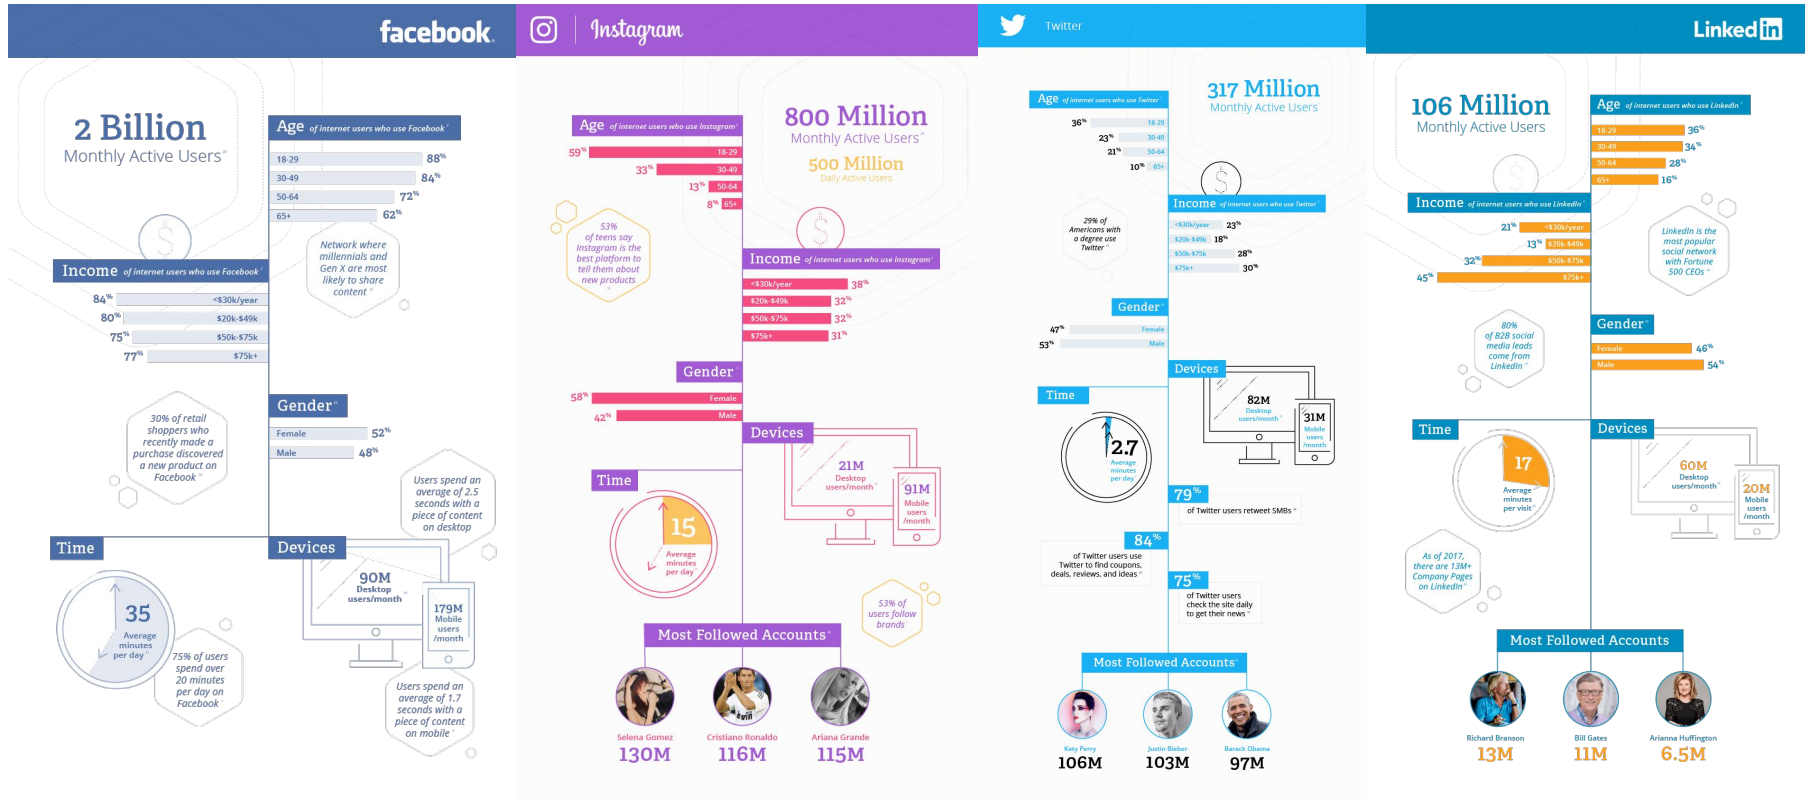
facebook

2 Billion
Monthly Active Users

Age of internet users who use Facebook
18-29 88%
30-49 84%
50-64 72%
65+ 62%

Network where millennials and Gen X are most likely to share content

Income of internet users who use Facebook
84% <$30k/year
80% $20k-$49k
75% $50k-$75k
77% $75k+

Gender
Female 52%
Male 48%

30% of retail shoppers who recently made a purchase discovered a new product on Facebook

Users spend an average of 2.5 seconds with a piece of content on desktop

Time
35 Average minutes per day

75% of users spend over 20 minutes per day on Facebook

Devices
90M Desktop users/month
179M Mobile users /month

Users spend an average of 1.7 seconds with a piece of content on mobile

Instagram

Age of internet users who use Instagram
59% 18-29
33% 30-49
13% 50-64
8% 65+

800 Million
Monthly Active Users
500 Million
Daily Active Users

53% of teens say Instagram is the best platform to tell them about new products

Income of internet users who use Instagram
<$30k/year 38%
$20k-$49k 32%
$50k-$75k 32%
$75k+ 31%

Gender
58% Female
42% Male

Devices
21M Desktop users/month
91M Mobile users /month

Time
15 Average minutes per day

53% of users follow brands

Most Followed Accounts
Selena Gomez 130M
Cristiano Ronaldo 116M
Ariana Grande 115M

Twitter

Age of internet users who use Twitter
36% 18-29
23% 30-49
21% 50-64
10% 65+

317 Million
Monthly Active Users

29% of Americans with a degree use Twitter

Income of internet users who use Twitter
<$30k/year 23%
$20k-$49k 18%
$50k-$75k 28%
$75k+ 30%

Gender
47% Female
53% Male

Devices
82M Desktop users/month
31M Mobile users /month

Time
2.7 Average minutes per day

79% of Twitter users retweet SMBs

84% of Twitter users use Twitter to find coupons, deals, reviews, and ideas

75% of Twitter users check the site daily to get their news

Most Followed Accounts
Katy Perry 106M
Justin Bieber 103M
Barack Obama 97M

LinkedIn

106 Million
Monthly Active Users

Age of internet users who use LinkedIn
18-29 36%
30-49 34%
50-64 28%
65+ 16%

Income of internet users who use LinkedIn
21% <$30k/year
13% $20k-$49k
32% $50k-$75k
45% $75k+

LinkedIn is the most popular social network with Fortune 500 CEOs

80% of B2B social media leads come from LinkedIn

Gender
Female 46%
Male 54%

Time
17 Average minutes per visit

Devices
60M Desktop users/month
20M Mobile users /month

As of 2017, there are 13M+ Company Pages on LinkedIn

Most Followed Accounts
Richard Branson 13M
Bill Gates 11M
Arianna Huffington 6.5M